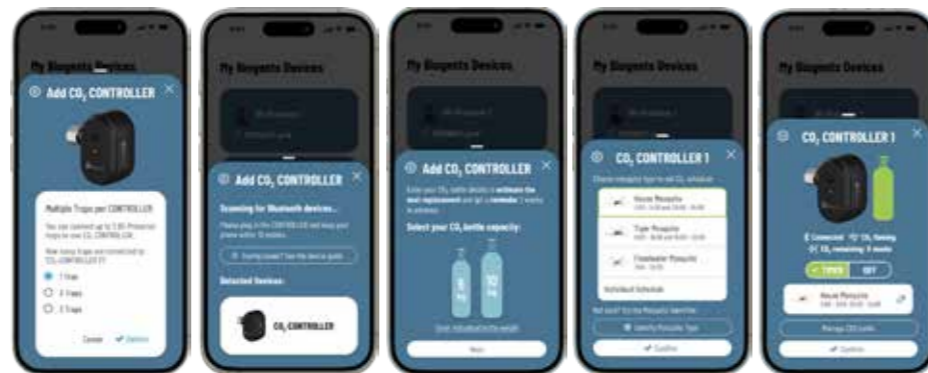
My Biogents Devices

Add $CO_2$ CONTROLLER

Multiple Traps per CONTROLLER

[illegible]

1 Trap

2 Traps

3 Traps

Cancel

Confirm

My Biogents Devices

Add $CO_2$ CONTROLLER

Scanning for Bluetooth devices...

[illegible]

Detected Devices:

$CO_2$ CONTROLLER

My Biogents Devices

Add $CO_2$ CONTROLLER

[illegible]

Select your $CO_2$ bottle capacity:

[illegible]

Next

My Biogents Devices

$CO_2$ CONTROLLER 1

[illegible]

Aedes Mosquito

Tiger Mosquito

Freshwater Mosquito

Individual Schedule

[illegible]

Identify Mosquito Type

Confirm

$CO_2$ CONTROLLER 1

Connected

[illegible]

TIMER

OFF

Aedes Mosquito

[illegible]

Confirm